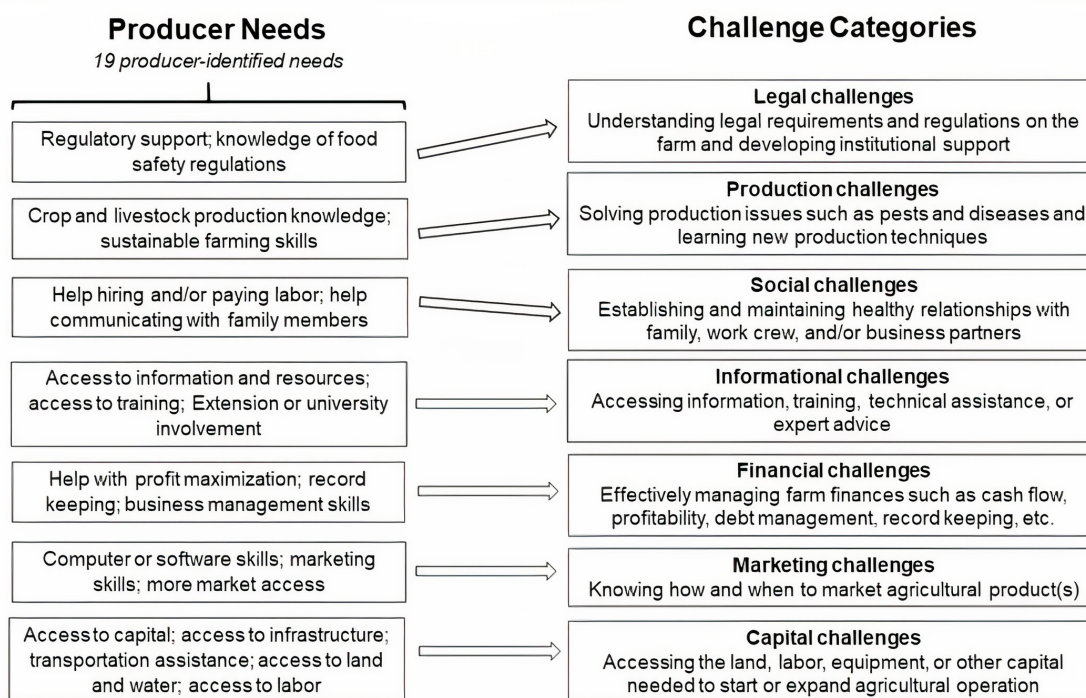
Producer Needs
19 producer-identified needs

Challenge Categories

Regulatory support; knowledge of food safety regulations

Legal challenges
Understanding legal requirements and regulations on the farm and developing institutional support

Crop and livestock production knowledge; sustainable farming skills

Production challenges
Solving production issues such as pests and diseases and learning new production techniques

Help hiring and/or paying labor; help communicating with family members

Social challenges
Establishing and maintaining healthy relationships with family, work crew, and/or business partners

Access to information and resources; access to training; Extension or university involvement

Informational challenges
Accessing information, training, technical assistance, or expert advice

Help with profit maximization; record keeping; business management skills

Financial challenges
Effectively managing farm finances such as cash flow, profitability, debt management, record keeping, etc.

Computer or software skills; marketing skills; more market access

Marketing challenges
Knowing how and when to market agricultural product(s)

Access to capital; access to infrastructure; transportation assistance; access to land and water; access to labor

Capital challenges
Accessing the land, labor, equipment, or other capital needed to start or expand agricultural operation